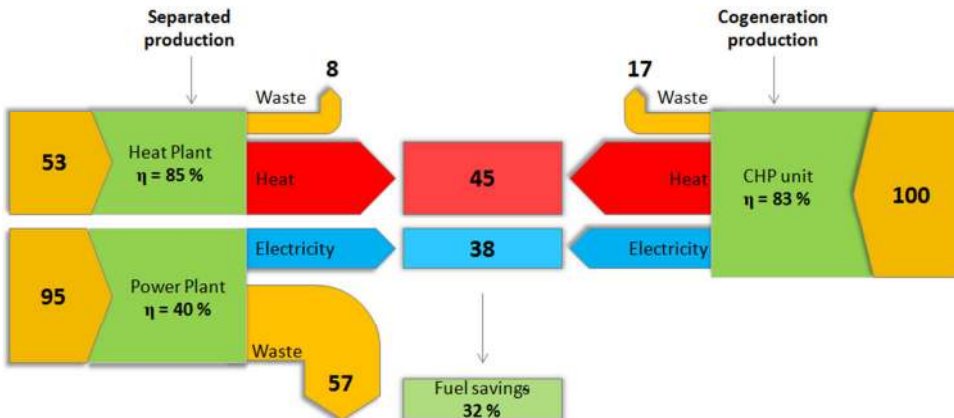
Separated production

Cogeneration production

8

Waste

17

Waste

53

Heat Plant
$\eta = 85\ \%$

Heat

45

Heat

CHP unit
$\eta = 83\ \%$

100

Electricity

38

Electricity

95

Power Plant
$\eta = 40\ \%$

Waste

57

Fuel savings
32 %